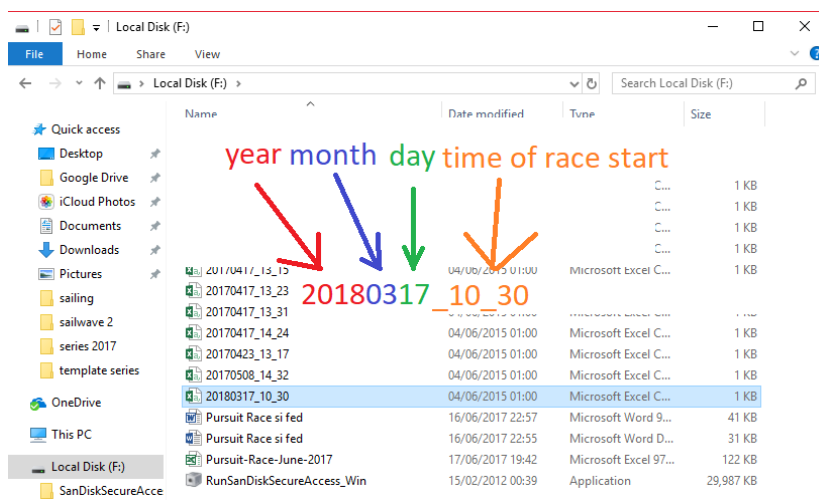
Local Disk (F:)

File Home Share View

Local Disk (F:) >

Search Local Disk (F:)

Quick access
Desktop
Google Drive
iCloud Photos
Documents
Downloads
Pictures
sailing
sailwave 2
series 2017
template series
OneDrive
This PC
Local Disk (F:)
SanDiskSecureAcce

| Name | Date modified | Type | Size |
|---|---|---|---|
| | | | 1 KB |
| | | | 1 KB |
| | | | 1 KB |
| | | | 1 KB |
| 20170417_13_15 | 04/06/2015 01:00 | Microsoft Excel C... | 1 KB |
| 20170417_13_23 | | | |
| 20170417_13_31 | | | |
| 20170417_14_24 | 04/06/2015 01:00 | Microsoft Excel C... | 1 KB |
| 20170423_13_17 | 04/06/2015 01:00 | Microsoft Excel C... | 1 KB |
| 20170508_14_32 | 04/06/2015 01:00 | Microsoft Excel C... | 1 KB |
| 20180317_10_30 | 04/06/2015 01:00 | Microsoft Excel C... | 1 KB |
| Pursuit Race si fed | 16/06/2017 22:57 | Microsoft Word 9... | 41 KB |
| Pursuit Race si fed | 16/06/2017 22:55 | Microsoft Word D... | 31 KB |
| Pursuit-Race-June-2017 | 17/06/2017 19:42 | Microsoft Excel 97... | 122 KB |
| RunSanDiskSecureAccess_Win | 15/02/2012 00:39 | Application | 29,987 KB |

year month day time of race start

20180317_10_30